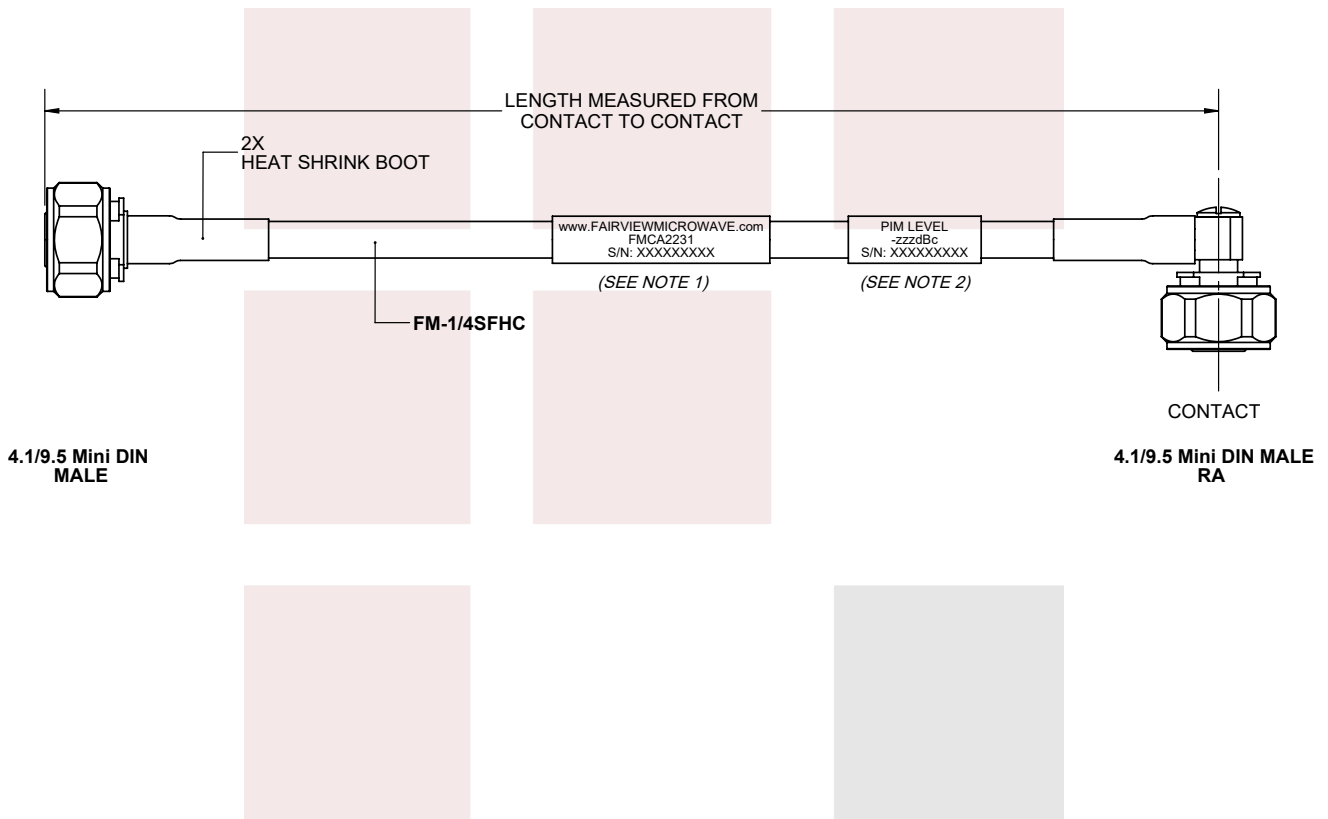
LENGTH MEASURED FROM CONTACT TO CONTACT

2X
HEAT SHRINK BOOT

www.FAIRVIEWMICROWAVE.com
FMCA2231
S/N: XXXXXXXXX

(SEE NOTE 1)

PIM LEVEL
-zzzdBc
S/N: XXXXXXXXX

(SEE NOTE 2)

FM-1/4SFHC

CONTACT

4.1/9.5 Mini DIN MALE

4.1/9.5 Mini DIN MALE RA